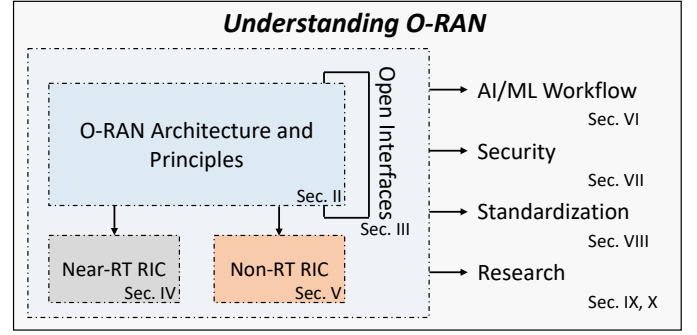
Understanding O-RAN

O-RAN Architecture and Principles

Sec. II

Open Interfaces

Sec. III

Near-RT RIC

Sec. IV

Non-RT RIC

Sec. V

AI/ML Workflow

Sec. VI

Security

Sec. VII

Standardization

Sec. VIII

Research

Sec. IX, X